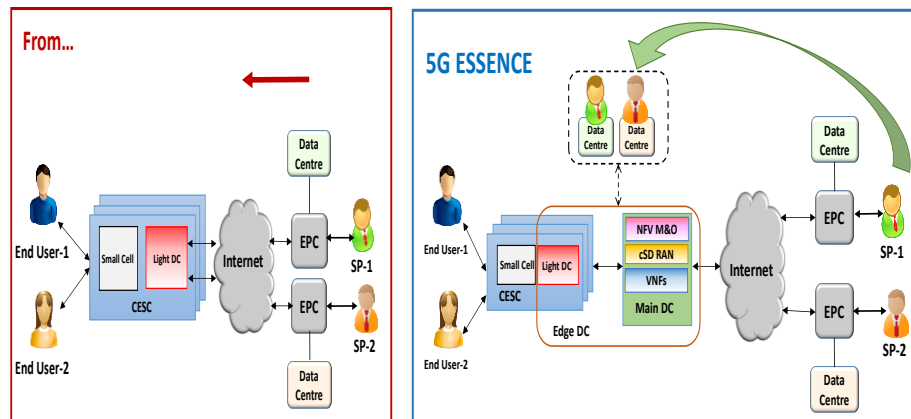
From...

Data Centre

End User-1

Small Cell

Light DC

Internet

EPC

SP-1

CESC

EPC

SP-2

End User-2

Data Centre

5G ESSENCE

Data Centre

Data Centre

Data Centre

NFV M&O

cSD RAN

VNFs

Main DC

End User-1

Small Cell

Light DC

Internet

EPC

SP-1

CESC

Edge DC

EPC

SP-2

End User-2

Data Centre